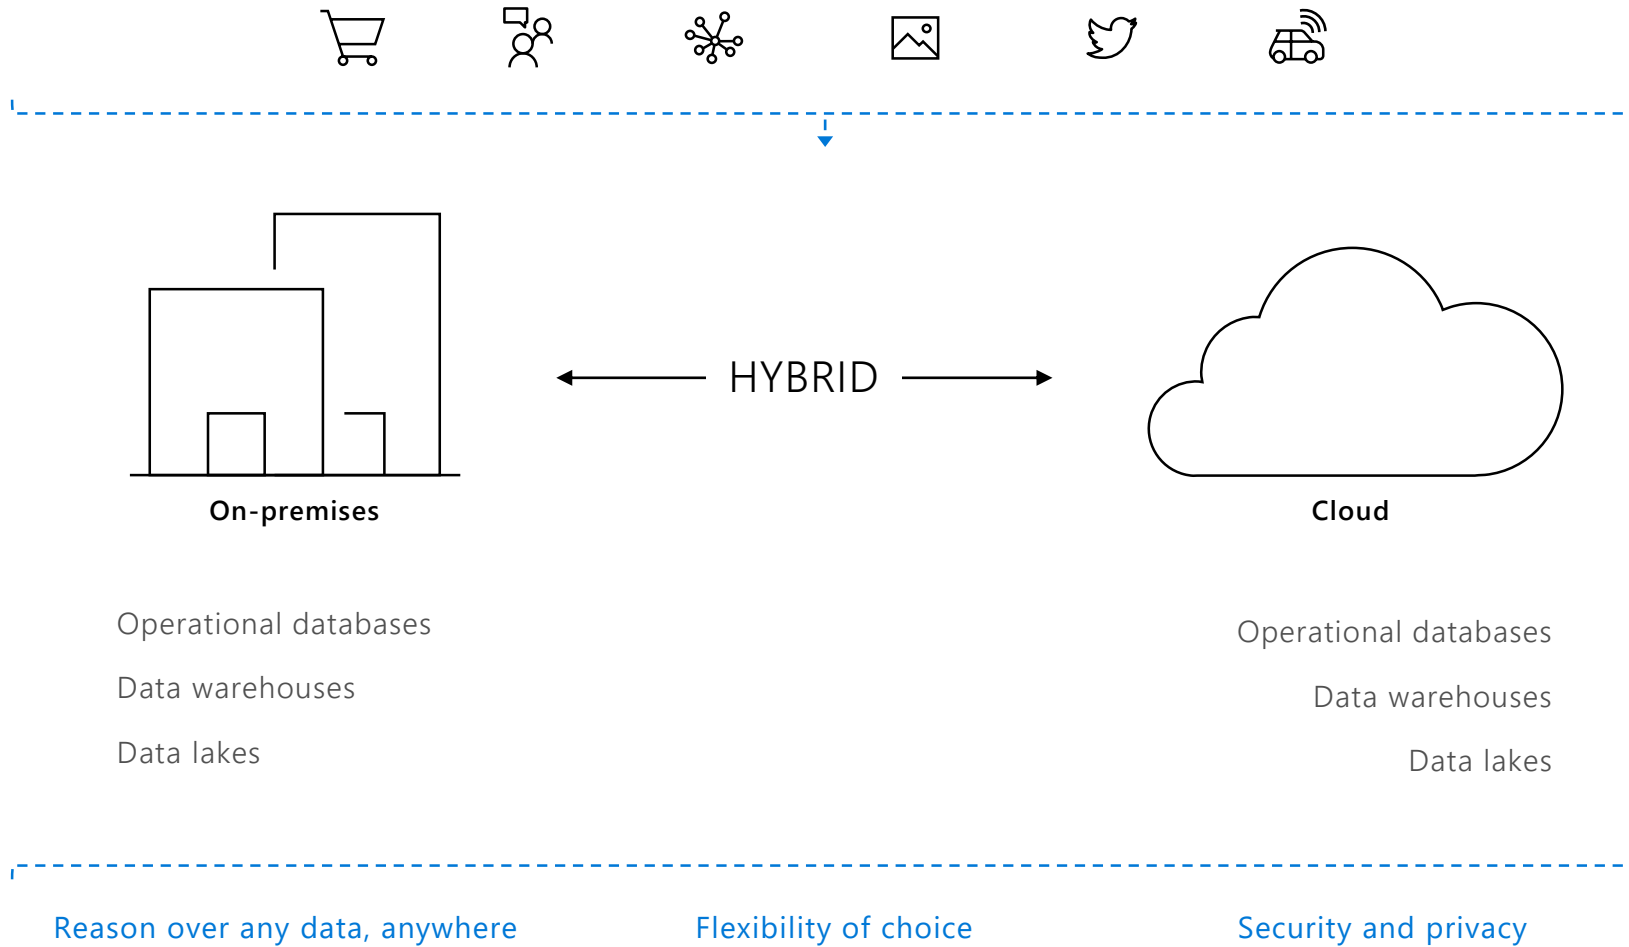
HYBRID

On-premises

Cloud

Operational databases

Data warehouses

Data lakes

Operational databases

Data warehouses

Data lakes

Reason over any data, anywhere

Flexibility of choice

Security and privacy